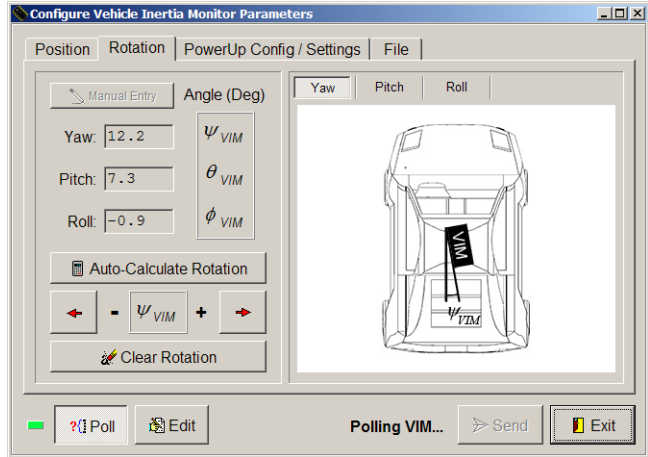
Configure Vehicle Inertia Monitor Parameters

Position | Rotation | PowerUp Config / Settings | File

Manual Entry
Angle (Deg)

Yaw: 12.2 $\psi_{VIM}$

Pitch: 7.3 $\theta_{VIM}$

Roll: -0.9 $\phi_{VIM}$

Auto-Calculate Rotation

- $\psi_{VIM}$ +

Clear Rotation

Yaw | Pitch | Roll

VIM

$\psi_{VIM}$

Poll
Edit
Polling VIM...
Send
Exit